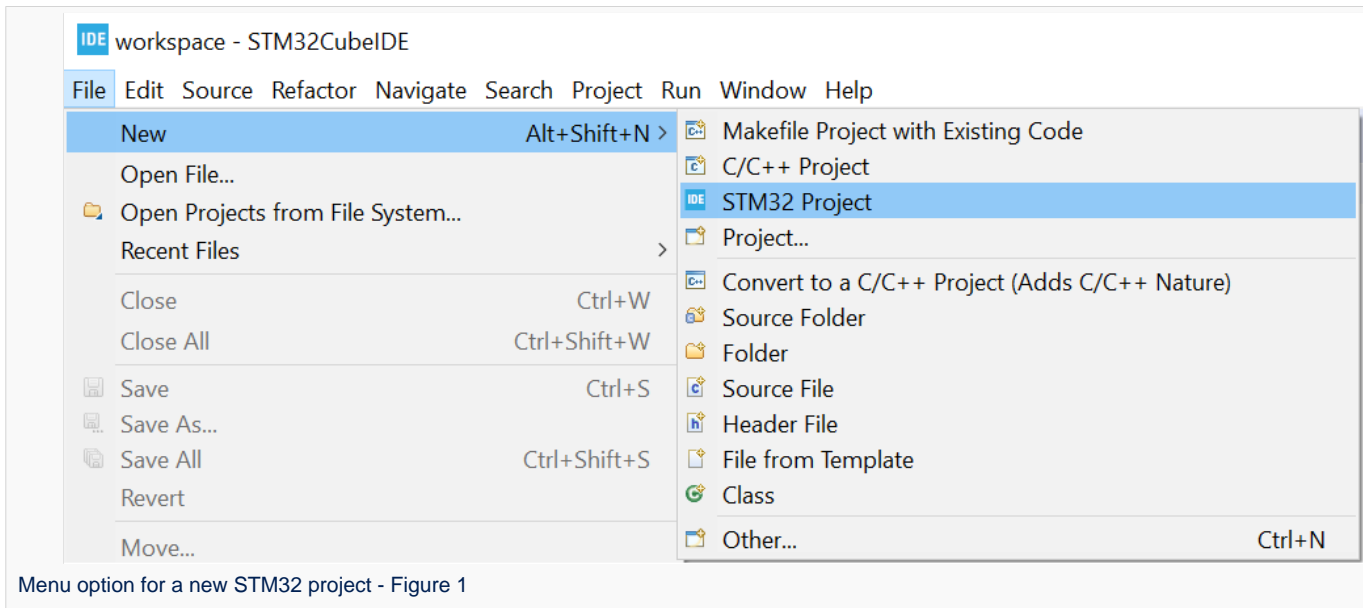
IDE workspace - STM32CubeIDE

File Edit Source Refactor Navigate Search Project Run Window Help

New Alt+Shift+N >
Open File...
Open Projects from File System...
Recent Files >
Close Ctrl+W
Close All Ctrl+Shift+W
Save Ctrl+S
Save As...
Save All Ctrl+Shift+S
Revert
Move...

Makefile Project with Existing Code
C/C++ Project
IDE STM32 Project
Project...
Convert to a C/C++ Project (Adds C/C++ Nature)
Source Folder
Folder
Source File
Header File
File from Template
Class
Other... Ctrl+N

Menu option for a new STM32 project - Figure 1